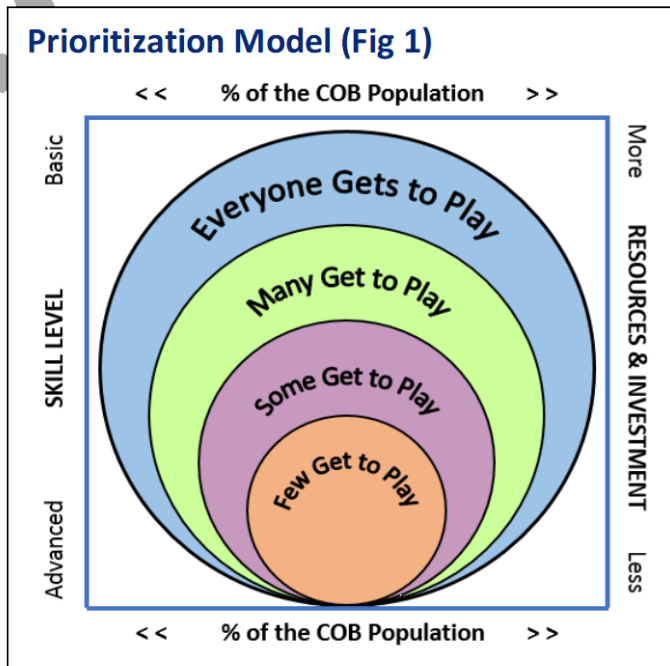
Prioritization Model (Fig 1)

< <   % of the COB Population   > >

Basic

SKILL LEVEL

Advanced

Everyone Gets to Play

Many Get to Play

Some Get to Play

Few Get to Play

More

RESOURCES & INVESTMENT

Less

< <   % of the COB Population   > >